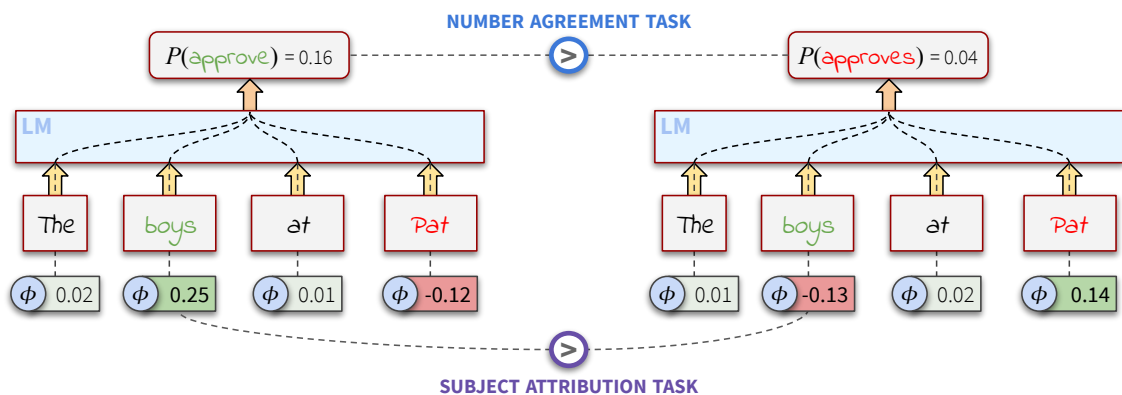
NUMBER AGREEMENT TASK

$P($approve$)$ = 0.16

>

$P($approves$)$ = 0.04

LM

LM

The boys at Pat

The boys at Pat

$\phi$ 0.02 $\phi$ 0.25 $\phi$ 0.01 $\phi$ -0.12

$\phi$ 0.01 $\phi$ -0.13 $\phi$ 0.02 $\phi$ 0.14

>

SUBJECT ATTRIBUTION TASK